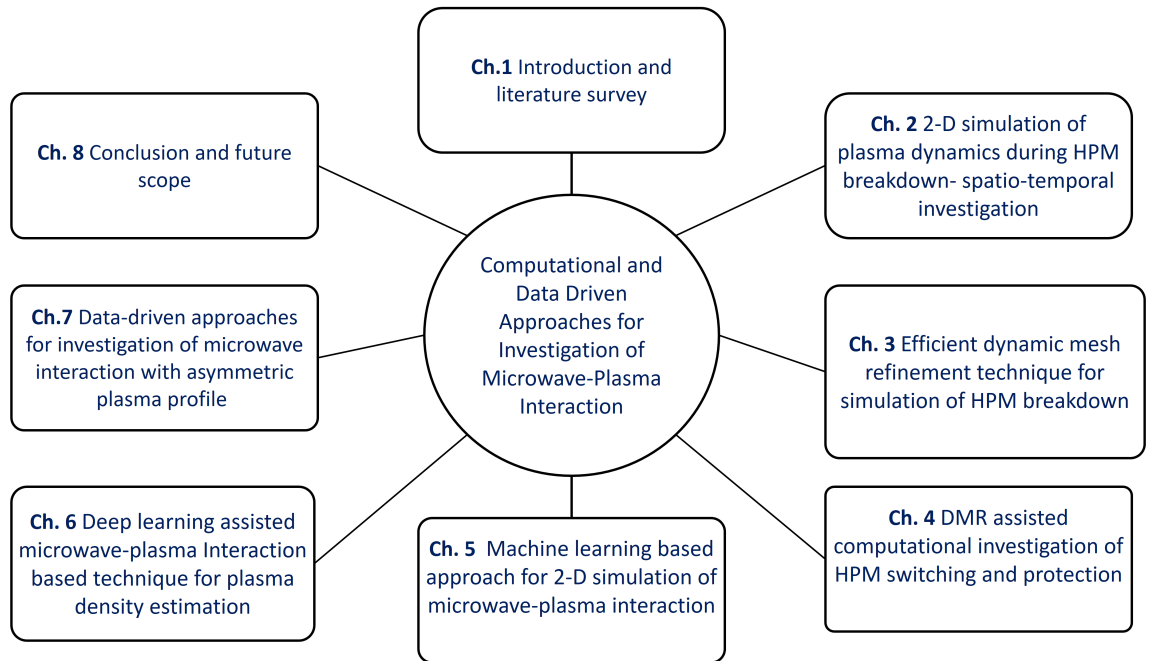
Ch.1 Introduction and literature survey

Ch. 8 Conclusion and future scope

Ch. 2 2-D simulation of plasma dynamics during HPM breakdown- spatio-temporal investigation

Computational and Data Driven Approaches for Investigation of Microwave-Plasma Interaction

Ch.7 Data-driven approaches for investigation of microwave interaction with asymmetric plasma profile

Ch. 3 Efficient dynamic mesh refinement technique for simulation of HPM breakdown

Ch. 6 Deep learning assisted microwave-plasma Interaction based technique for plasma density estimation

Ch. 5 Machine learning based approach for 2-D simulation of microwave-plasma interaction

Ch. 4 DMR assisted computational investigation of HPM switching and protection